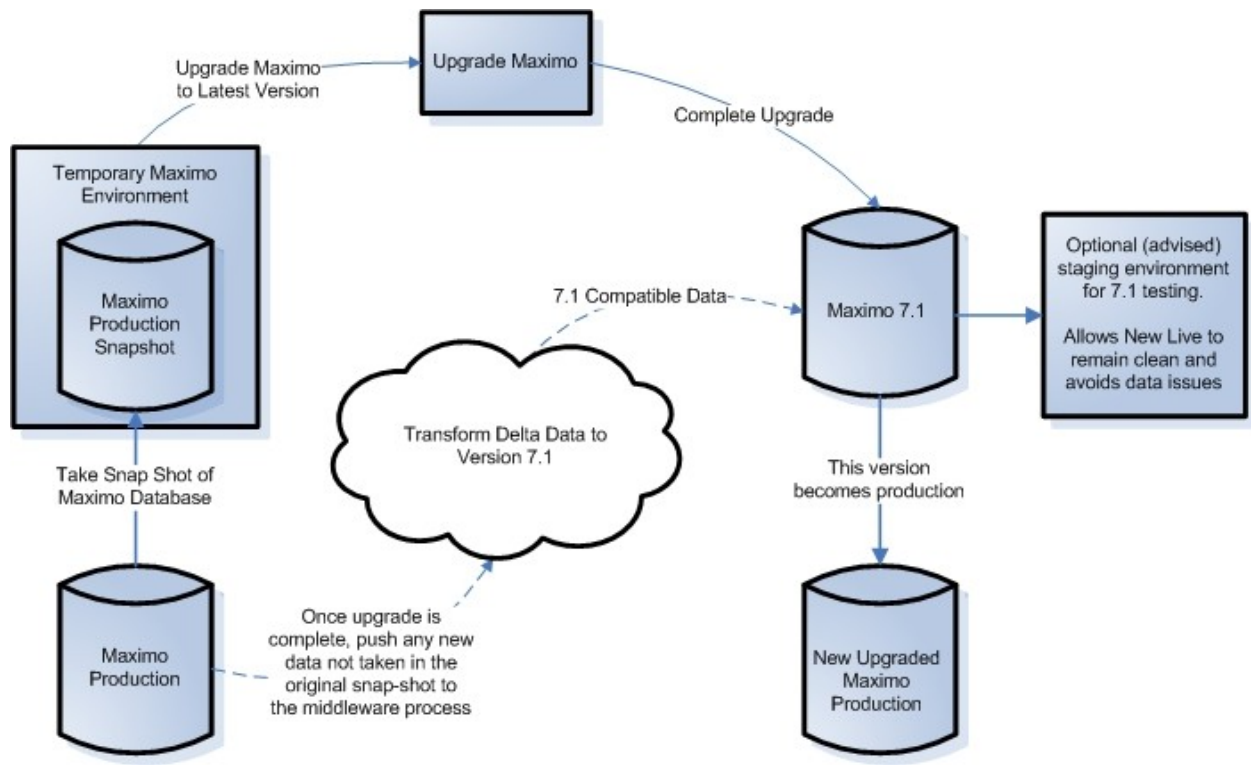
Upgrade Maximo to Latest Version

Upgrade Maximo

Complete Upgrade

Temporary Maximo Environment

Maximo Production Snapshot

7.1 Compatible Data

Maximo 7.1

Optional (advised) staging environment for 7.1 testing.

Allows New Live to remain clean and avoids data issues

Transform Delta Data to Version 7.1

Take Snap Shot of Maximo Database

This version becomes production

Maximo Production

Once upgrade is complete, push any new data not taken in the original snap-shot to the middleware process

New Upgraded Maximo Production